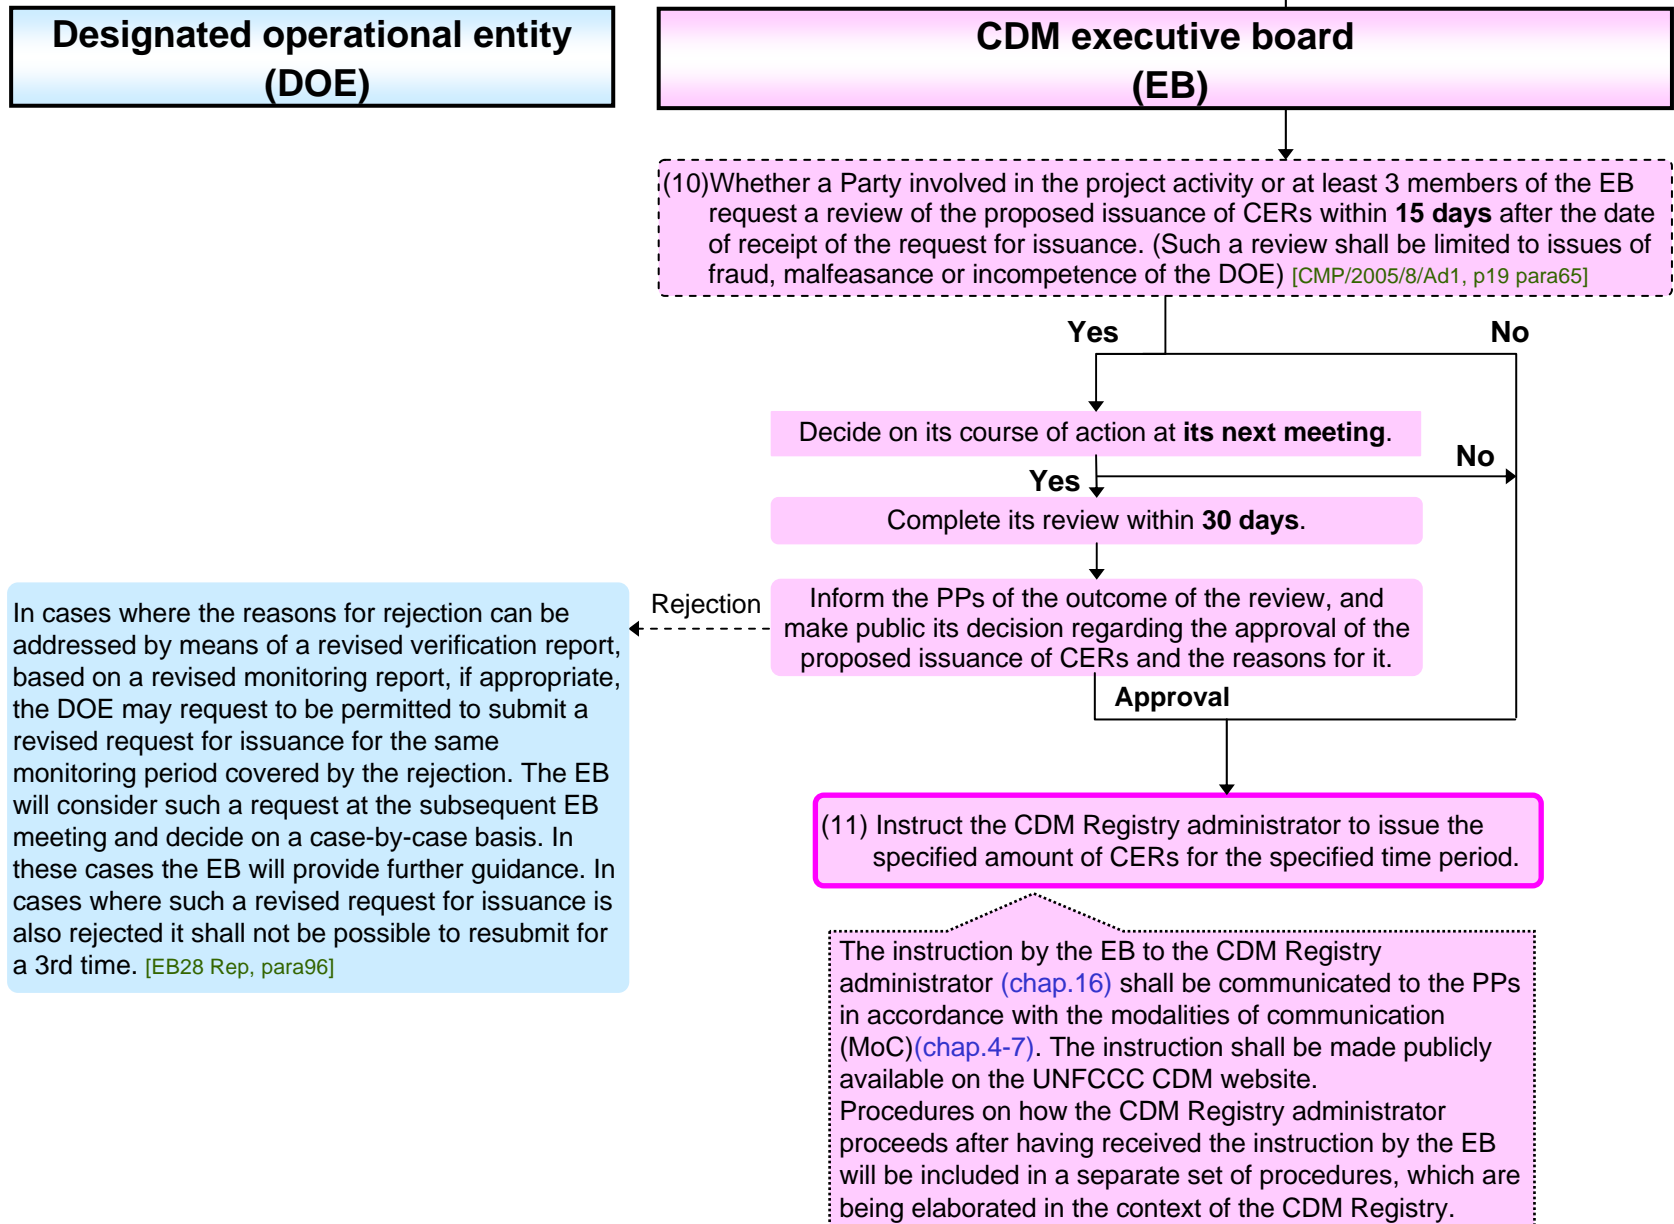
Designated operational entity (DOE)

CDM executive board (EB)

(10)Whether a Party involved in the project activity or at least 3 members of the EB request a review of the proposed issuance of CERs within **15 days** after the date of receipt of the request for issuance. (Such a review shall be limited to issues of fraud, malfeasance or incompetence of the DOE) [CMP/2005/8/Ad1, p19 para65]

Yes

No

Decide on its course of action at **its next meeting**.

No

Yes

Complete its review within **30 days**.

Rejection

Inform the PPs of the outcome of the review, and make public its decision regarding the approval of the proposed issuance of CERs and the reasons for it.

Approval

In cases where the reasons for rejection can be addressed by means of a revised verification report, based on a revised monitoring report, if appropriate, the DOE may request to be permitted to submit a revised request for issuance for the same monitoring period covered by the rejection. The EB will consider such a request at the subsequent EB meeting and decide on a case-by-case basis. In these cases the EB will provide further guidance. In cases where such a revised request for issuance is also rejected it shall not be possible to resubmit for a 3rd time. [EB28 Rep, para96]

(11) Instruct the CDM Registry administrator to issue the specified amount of CERs for the specified time period.

The instruction by the EB to the CDM Registry administrator (chap.16) shall be communicated to the PPs in accordance with the modalities of communication (MoC)(chap.4-7). The instruction shall be made publicly available on the UNFCCC CDM website.
Procedures on how the CDM Registry administrator proceeds after having received the instruction by the EB will be included in a separate set of procedures, which are being elaborated in the context of the CDM Registry.